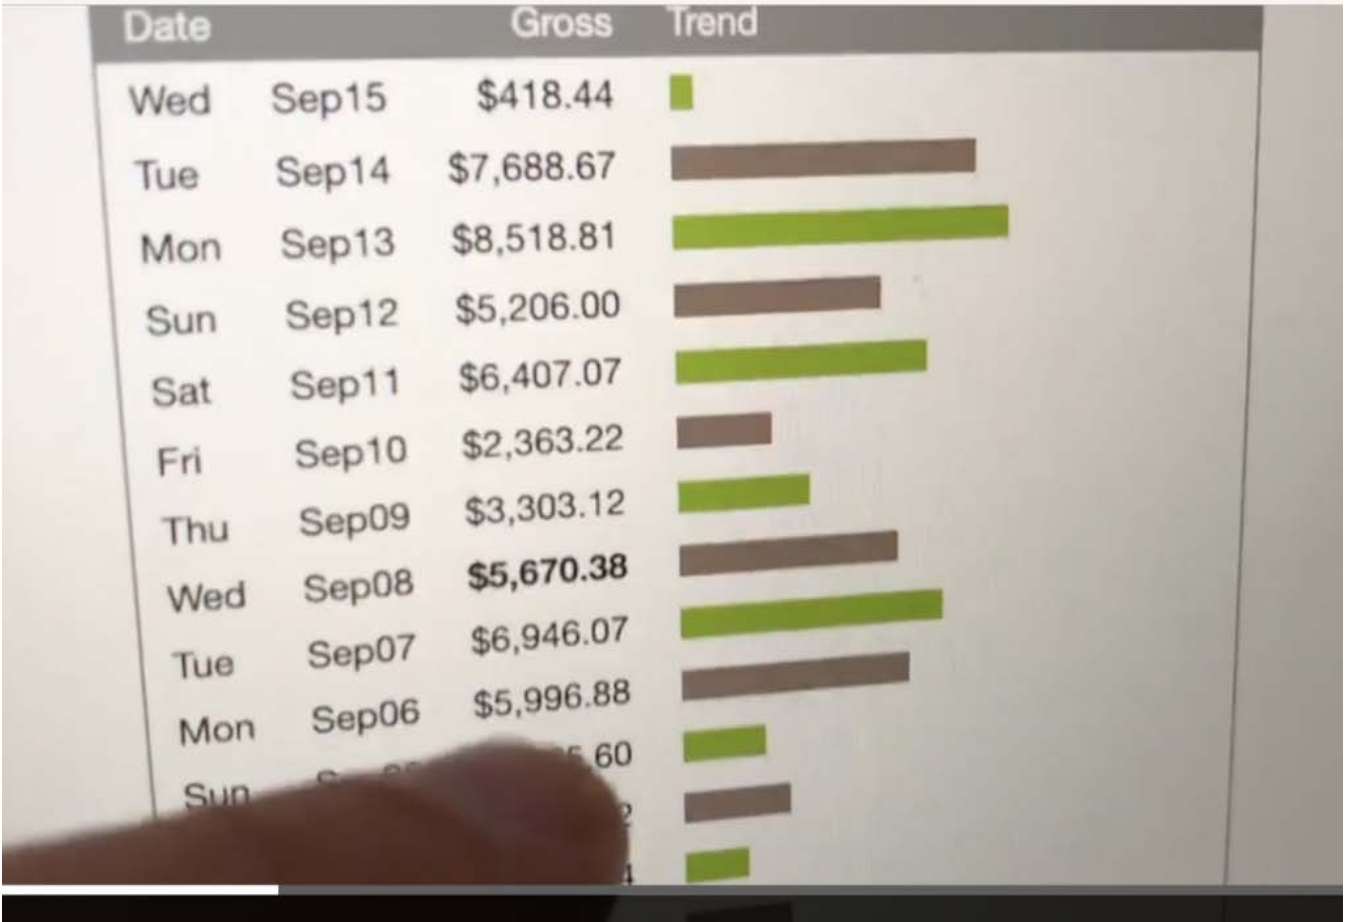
| Date | | Gross | Trend |
|---|---|---|---|
| Wed | Sep15 | $418.44 | |
| Tue | Sep14 | $7,688.67 | |
| Mon | Sep13 | $8,518.81 | |
| Sun | Sep12 | $5,206.00 | |
| Sat | Sep11 | $6,407.07 | |
| Fri | Sep10 | $2,363.22 | |
| Thu | Sep09 | $3,303.12 | |
| Wed | Sep08 | **$5,670.38** | |
| Tue | Sep07 | $6,946.07 | |
| Mon | Sep06 | $5,996.88 | |
| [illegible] | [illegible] | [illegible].60 | |
| Sun | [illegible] | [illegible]2 | |
| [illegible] | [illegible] | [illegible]4 | |